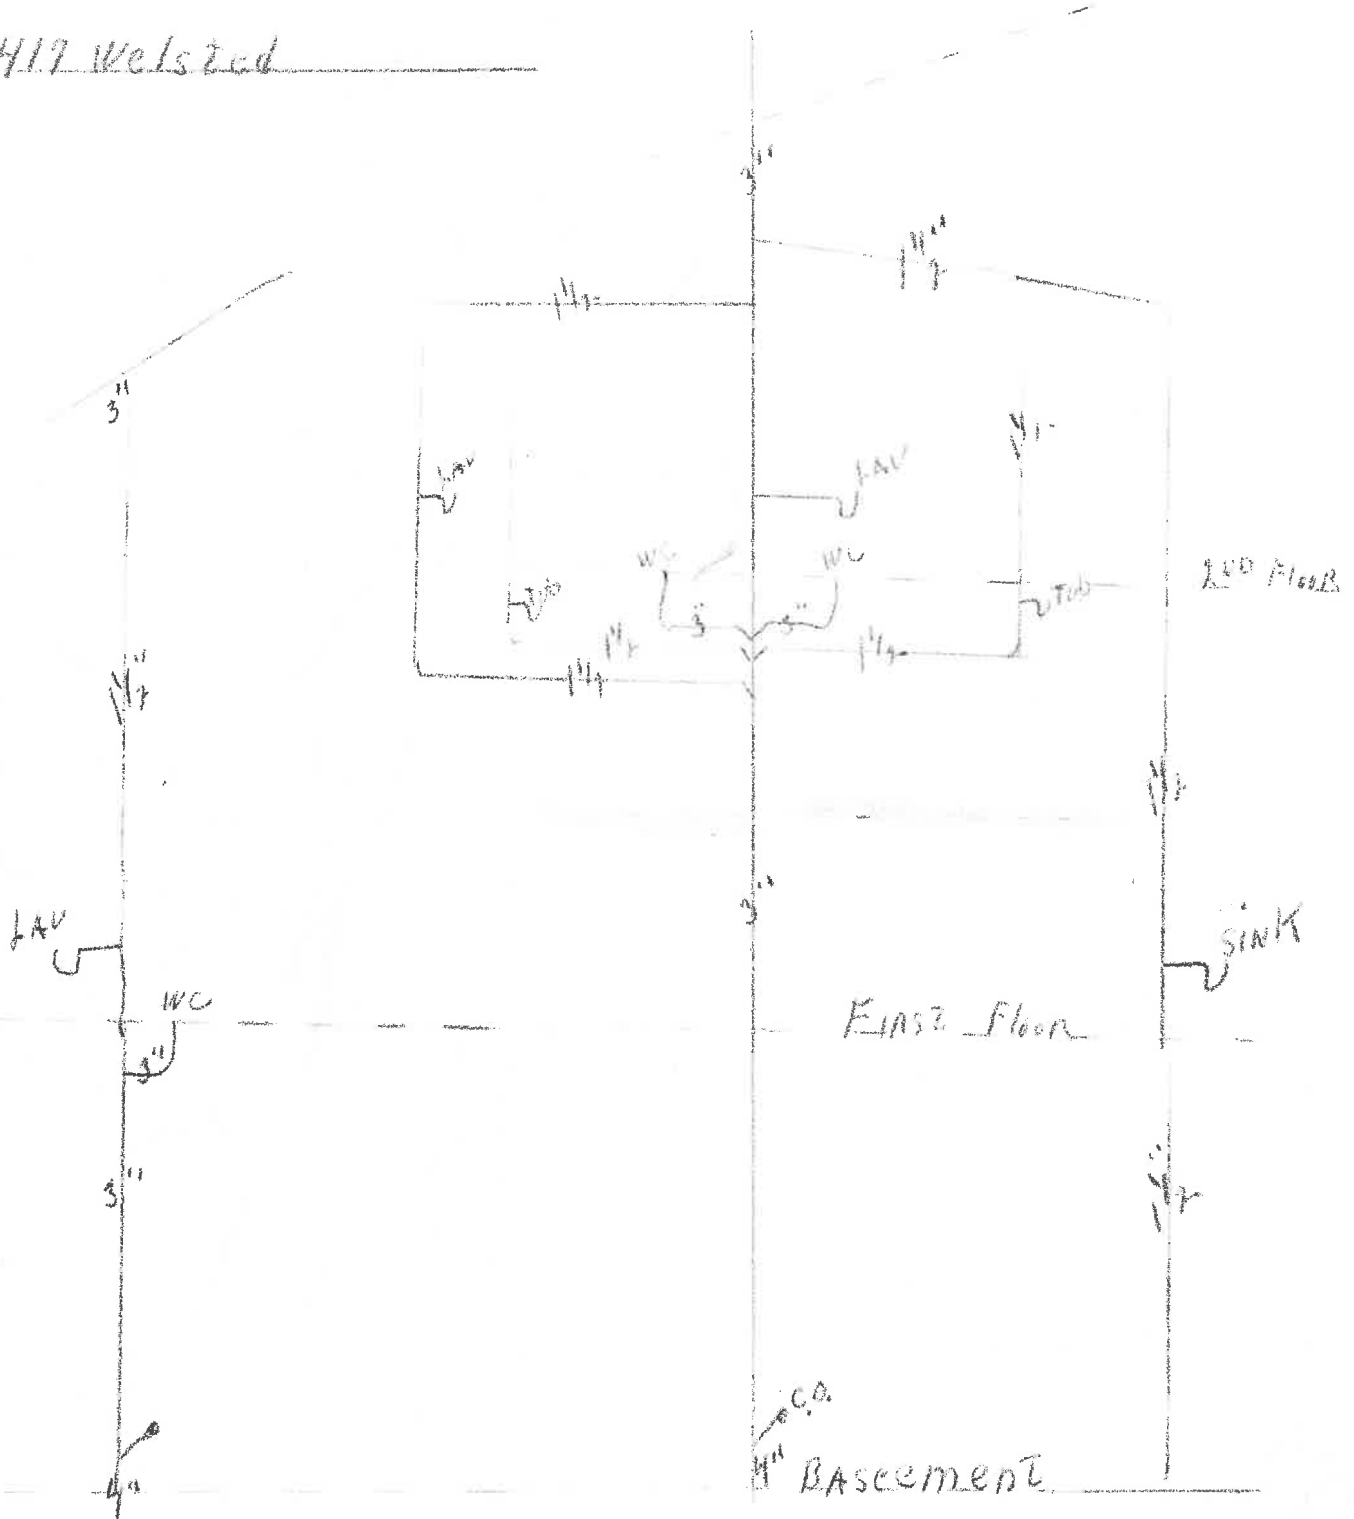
417 Welsted

3"

$1\frac{1}{2}$"

$1\frac{1}{2}$

3"

$1\frac{1}{2}$"

LAV

LAV

TUB

WC

WC

3

3"

TUB

2ND FLOOR

$1\frac{1}{2}$

$1\frac{1}{2}$

$1\frac{1}{2}$

$1\frac{1}{2}$"

$1\frac{1}{2}$

3"

LAV

SINK

WC

3"

First Floor

3"

$1\frac{1}{2}$

C.O.

4"

4" BASEMENT